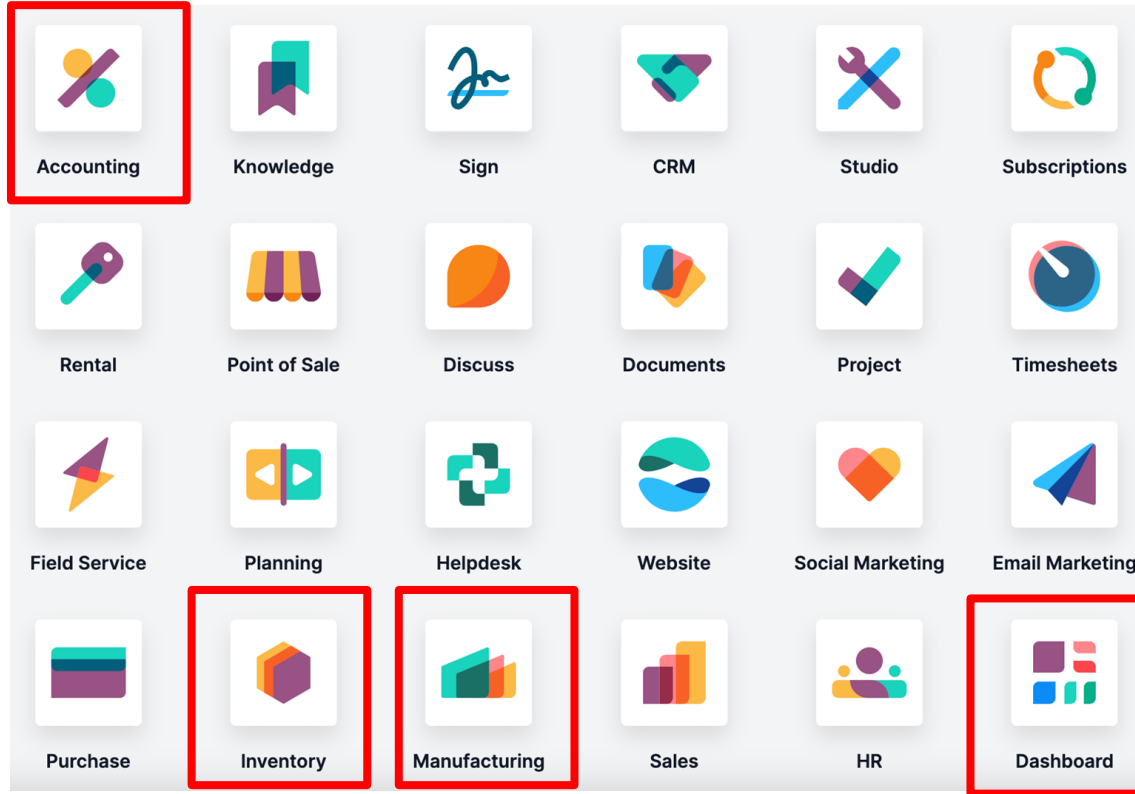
Accounting Knowledge Sign CRM Studio Subscriptions

Rental Point of Sale Discuss Documents Project Timesheets

Field Service Planning Helpdesk Website Social Marketing Email Marketing

Purchase Inventory Manufacturing Sales HR Dashboard